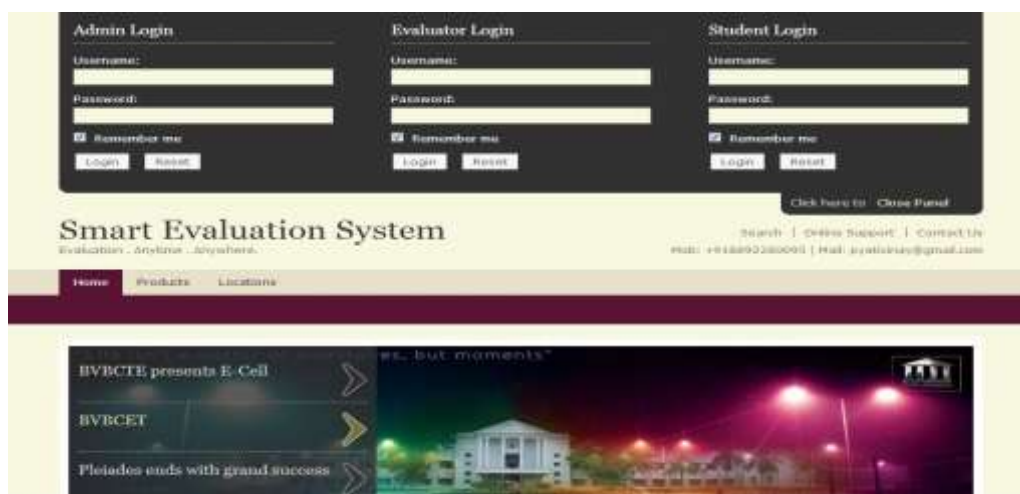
Admin Login

Username:

Password:

Remember me

Login Reset

Evaluator Login

Username:

Password:

Remember me

Login Reset

Student Login

Username:

Password:

Remember me

Login Reset

Click here to Close Panel

Smart Evaluation System

Evaluation . Anytime . Anywhere.

Search | Online Support | Contact Us

Mob: +91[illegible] | Mail: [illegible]@gmail.com

Home Products Locations

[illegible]es, but moments"

BVBCTE presents E-Cell

BVBCET

Pleiades ends with grand success